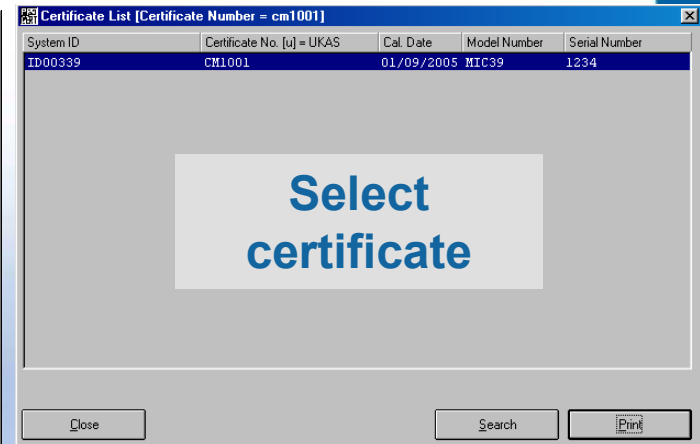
Certificate List [Certificate Number = cm1001]

| System ID | Certificate No. [u] = UKAS | Cal. Date | Model Number | Serial Number |
|---|---|---|---|---|
| ID00339 | CM1001 | 01/09/2005 | MIC39 | 1234 |

Select certificate

Close

Search

Print